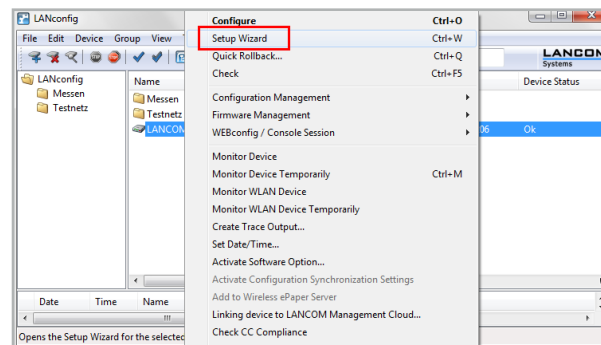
LANconfig

File Edit Device Group View

LANconfig
Messen
Testnetz

Name
Messen
Testnetz
LANCOM

Date Time Name

Opens the Setup Wizard for the selected

Configure Ctrl+O
Setup Wizard Ctrl+W
Quick Rollback... Ctrl+Q
Check Ctrl+F5
Configuration Management
Firmware Management
WEBconfig / Console Session
Monitor Device
Monitor Device Temporarily Ctrl+M
Monitor WLAN Device
Monitor WLAN Device Temporarily
Create Trace Output...
Set Date/Time...
Activate Software Option...
Activate Configuration Synchronization Settings
Add to Wireless ePaper Server
Linking device to LANCOM Management Cloud...
Check CC Compliance

LANCOM Systems

Device Status
06 Ok